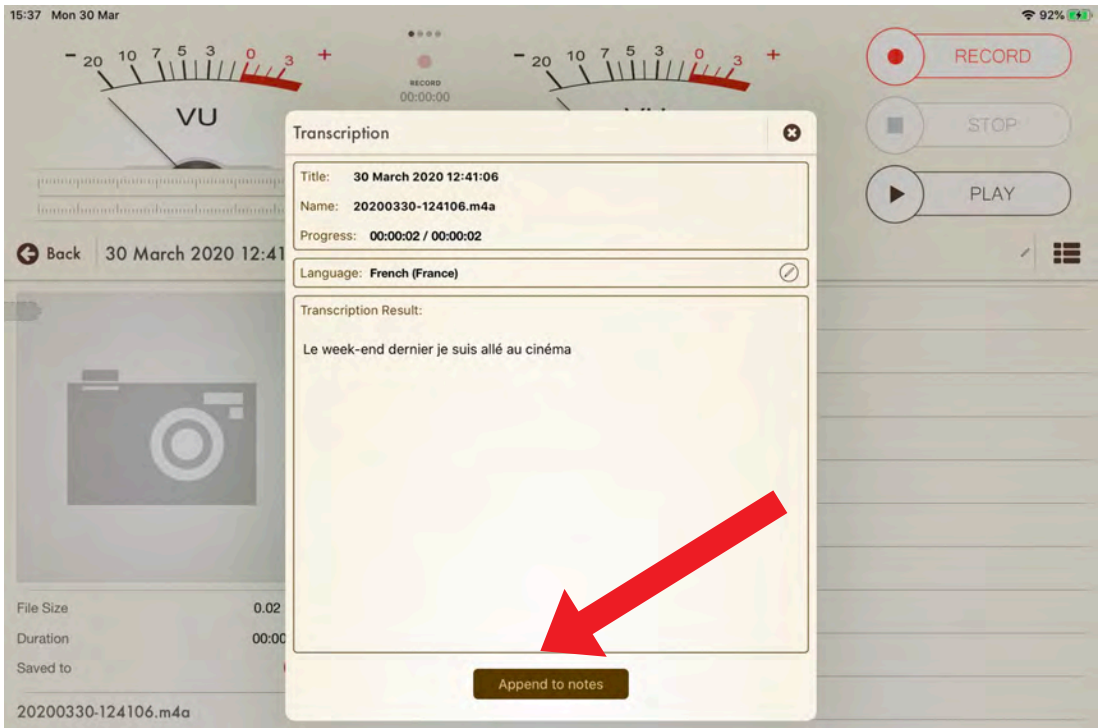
15:37 Mon 30 Mar

92%

- 20 10 7 5 3 0 3 +

VU

RECORD
00:00:00

- 20 10 7 5 3 0 3 +

RECORD

STOP

PLAY

Back 30 March 2020 12:41

Transcription

Title: 30 March 2020 12:41:06

Name: 20200330-124106.m4a

Progress: 00:00:02 / 00:00:02

Language: French (France)

Transcription Result:

Le week-end dernier je suis allé au cinéma

Append to notes

File Size 0.02

Duration 00:00

Saved to

20200330-124106.m4a